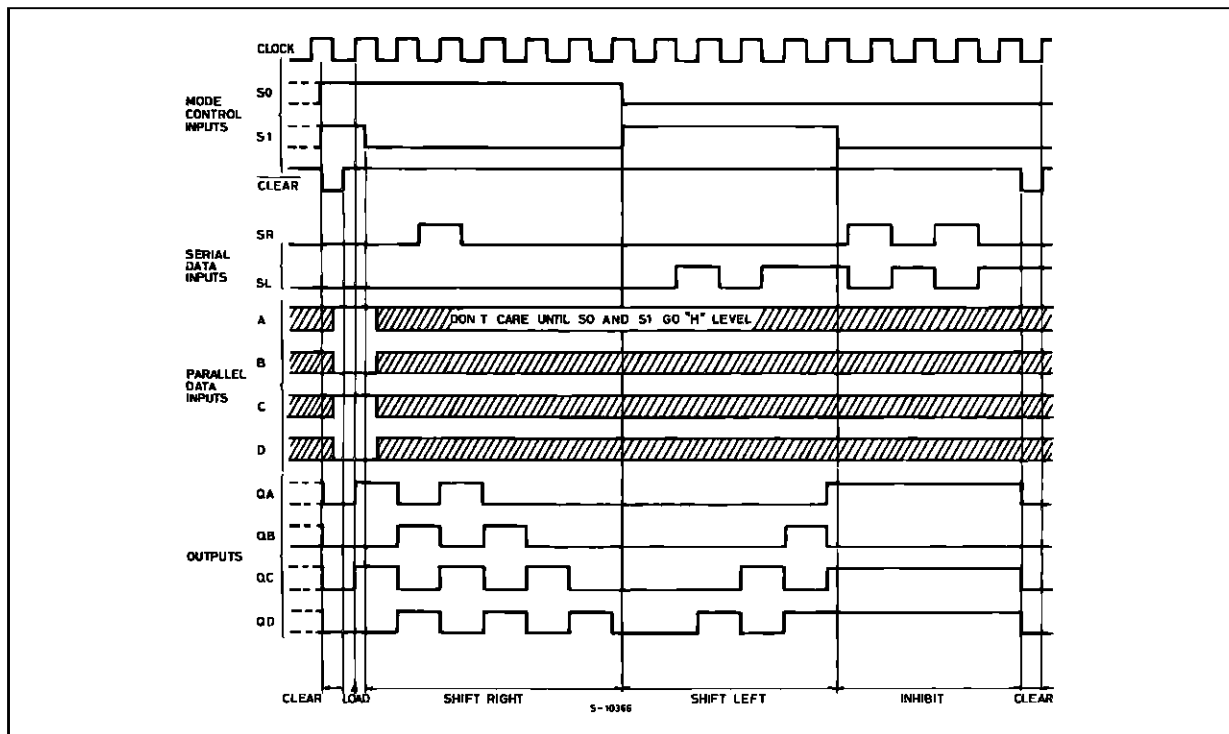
CLOCK

MODE CONTROL INPUTS
S0
S1

$\overline{CLEAR}$

SERIAL DATA INPUTS
SR
SL

PARALLEL DATA INPUTS
A
B
C
D

DON T CARE UNTIL S0 AND S1 GO "H" LEVEL

OUTPUTS
QA
QB
QC
QD

CLEAR LOAD SHIFT RIGHT SHIFT LEFT INHIBIT CLEAR

S-10366